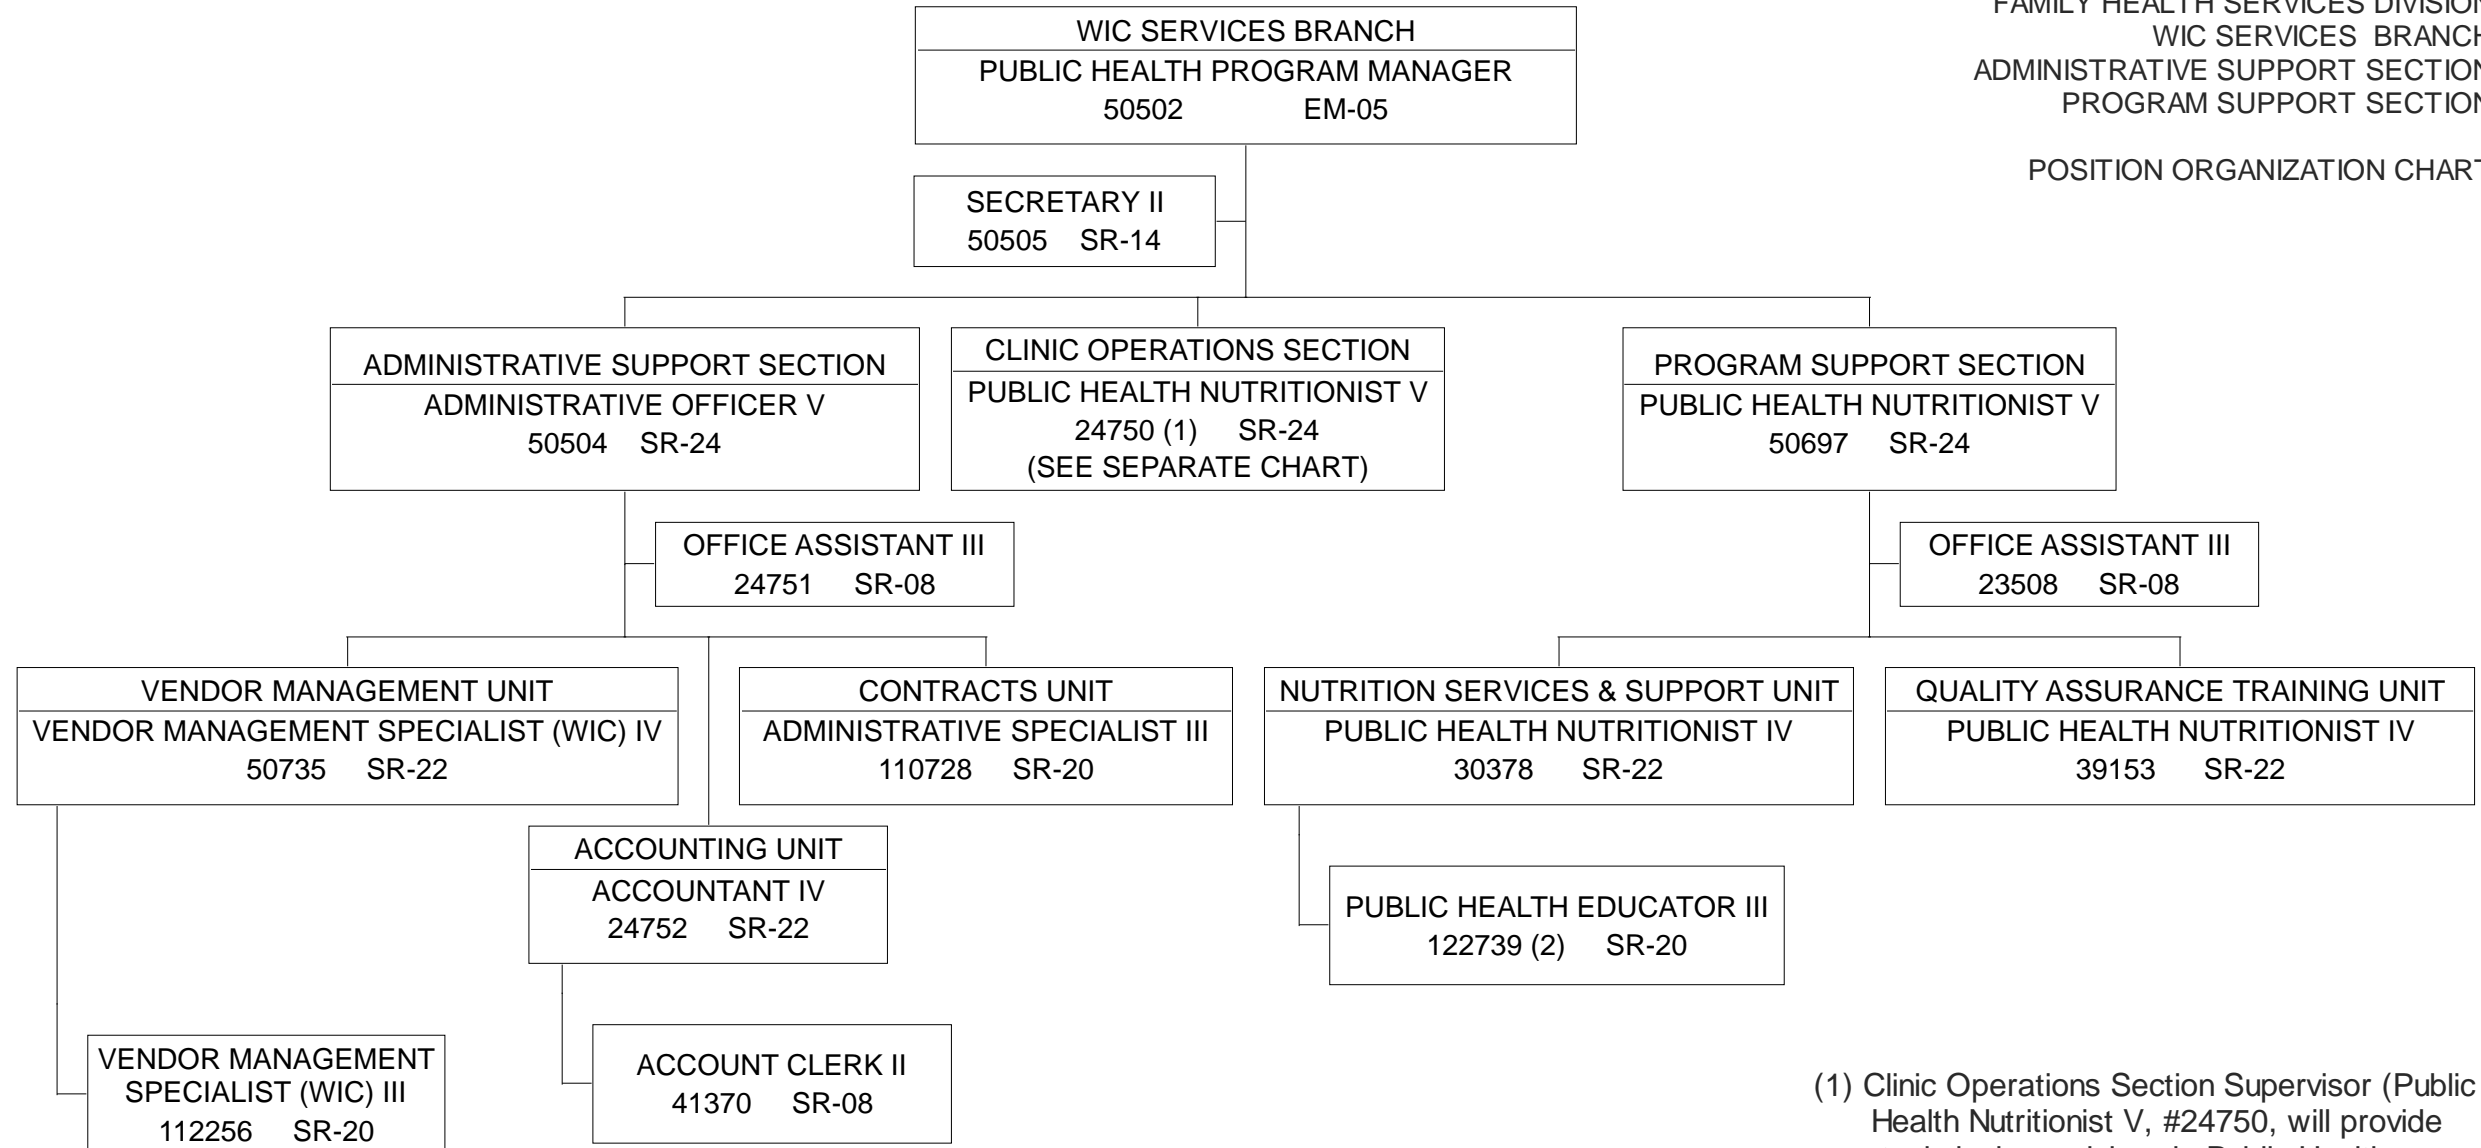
FAMILY HEALTH SERVICES DIVISIO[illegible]
WIC SERVICES BRANC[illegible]
ADMINISTRATIVE SUPPORT SECTIO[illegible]
PROGRAM SUPPORT SECTIO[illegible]

POSITION ORGANIZATION CHAR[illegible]

WIC SERVICES BRANCH
PUBLIC HEALTH PROGRAM MANAGER
50502 EM-05

SECRETARY II
50505 SR-14

ADMINISTRATIVE SUPPORT SECTION
ADMINISTRATIVE OFFICER V
50504 SR-24

CLINIC OPERATIONS SECTION
PUBLIC HEALTH NUTRITIONIST V
24750 (1) SR-24
(SEE SEPARATE CHART)

PROGRAM SUPPORT SECTION
PUBLIC HEALTH NUTRITIONIST V
50697 SR-24

OFFICE ASSISTANT III
24751 SR-08

OFFICE ASSISTANT III
23508 SR-08

VENDOR MANAGEMENT UNIT
VENDOR MANAGEMENT SPECIALIST (WIC) IV
50735 SR-22

CONTRACTS UNIT
ADMINISTRATIVE SPECIALIST III
110728 SR-20

NUTRITION SERVICES & SUPPORT UNIT
PUBLIC HEALTH NUTRITIONIST IV
30378 SR-22

QUALITY ASSURANCE TRAINING UNIT
PUBLIC HEALTH NUTRITIONIST IV
39153 SR-22

ACCOUNTING UNIT
ACCOUNTANT IV
24752 SR-22

PUBLIC HEALTH EDUCATOR III
122739 (2) SR-20

VENDOR MANAGEMENT SPECIALIST (WIC) III
112256 SR-20

ACCOUNT CLERK II
41370 SR-08

(1) Clinic Operations Section Supervisor (Public Health Nutritionist V, #24750, will provide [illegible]